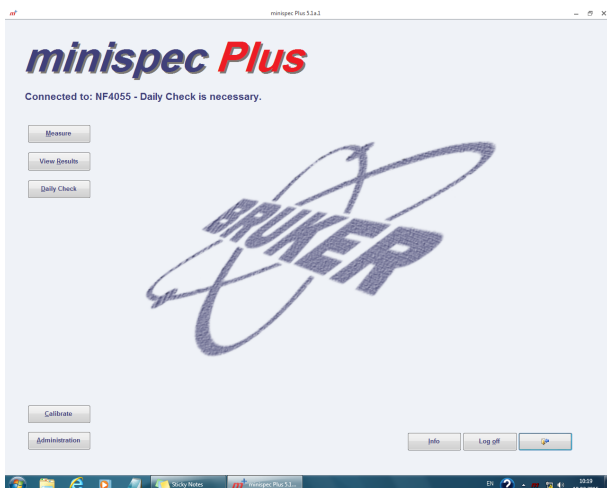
mf

minispec Plus 5.1a.2

minispec Plus

Connected to: NF4055 - Daily Check is necessary.

Measure

View Results

Daily Check

BRUKER

Calibrate

Administration

Info

Log off

Sticky Notes

minispec Plus 5.1...

EN

10:19